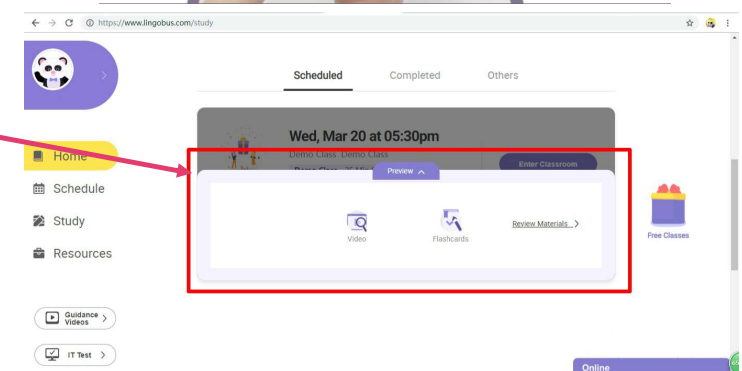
https://www.lingobus.com/study

Scheduled Completed Others

Wed, Mar 20 at 05:30pm

Demo Class Demo Class

Demo Class 25 Min

Enter Classroom

Preview

Video

Flashcards

Review Materials >

Free Classes

Home

Schedule

Study

Resources

Guidance Videos >

IT Test >

Online